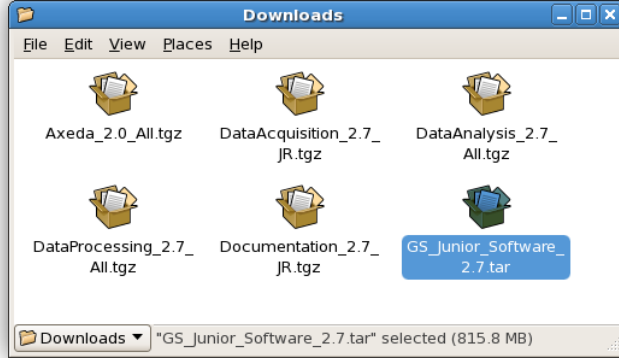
Downloads

File Edit View Places Help

Axeda_2.0_All.tgz

DataAcquisition_2.7_JR.tgz

DataAnalysis_2.7_All.tgz

DataProcessing_2.7_All.tgz

Documentation_2.7_JR.tgz

GS_Junior_Software_2.7.tar

Downloads "GS_Junior_Software_2.7.tar" selected (815.8 MB)